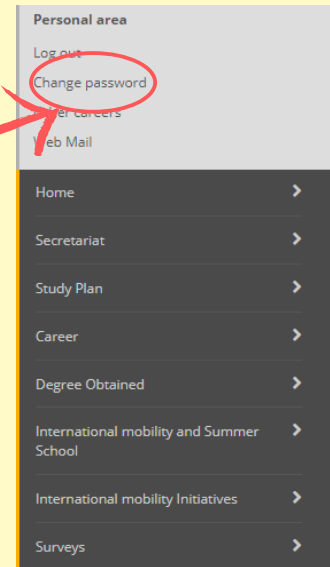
Personal area

Log out

Change password

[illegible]er careers

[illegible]eb Mail

Home

Secretariat

Study Plan

Career

Degree Obtained

International mobility and Summer School

International mobility Initiatives

Surveys